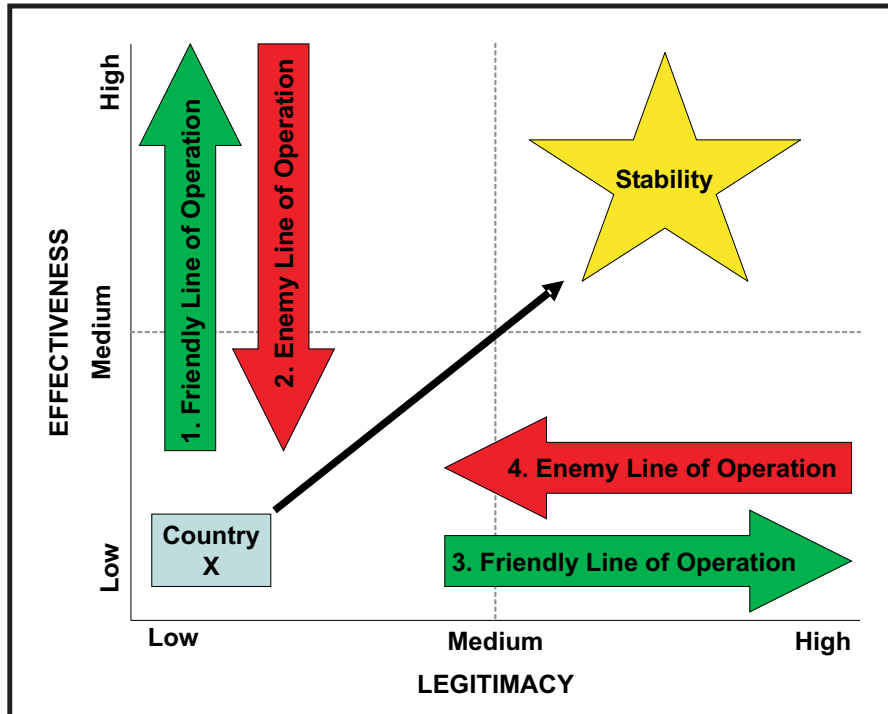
High

Medium

Low

EFFECTIVENESS

1. Friendly Line of Operation

2. Enemy Line of Operation

Stability

4. Enemy Line of Operation

Country X

3. Friendly Line of Operation

Low

Medium

High

LEGITIMACY